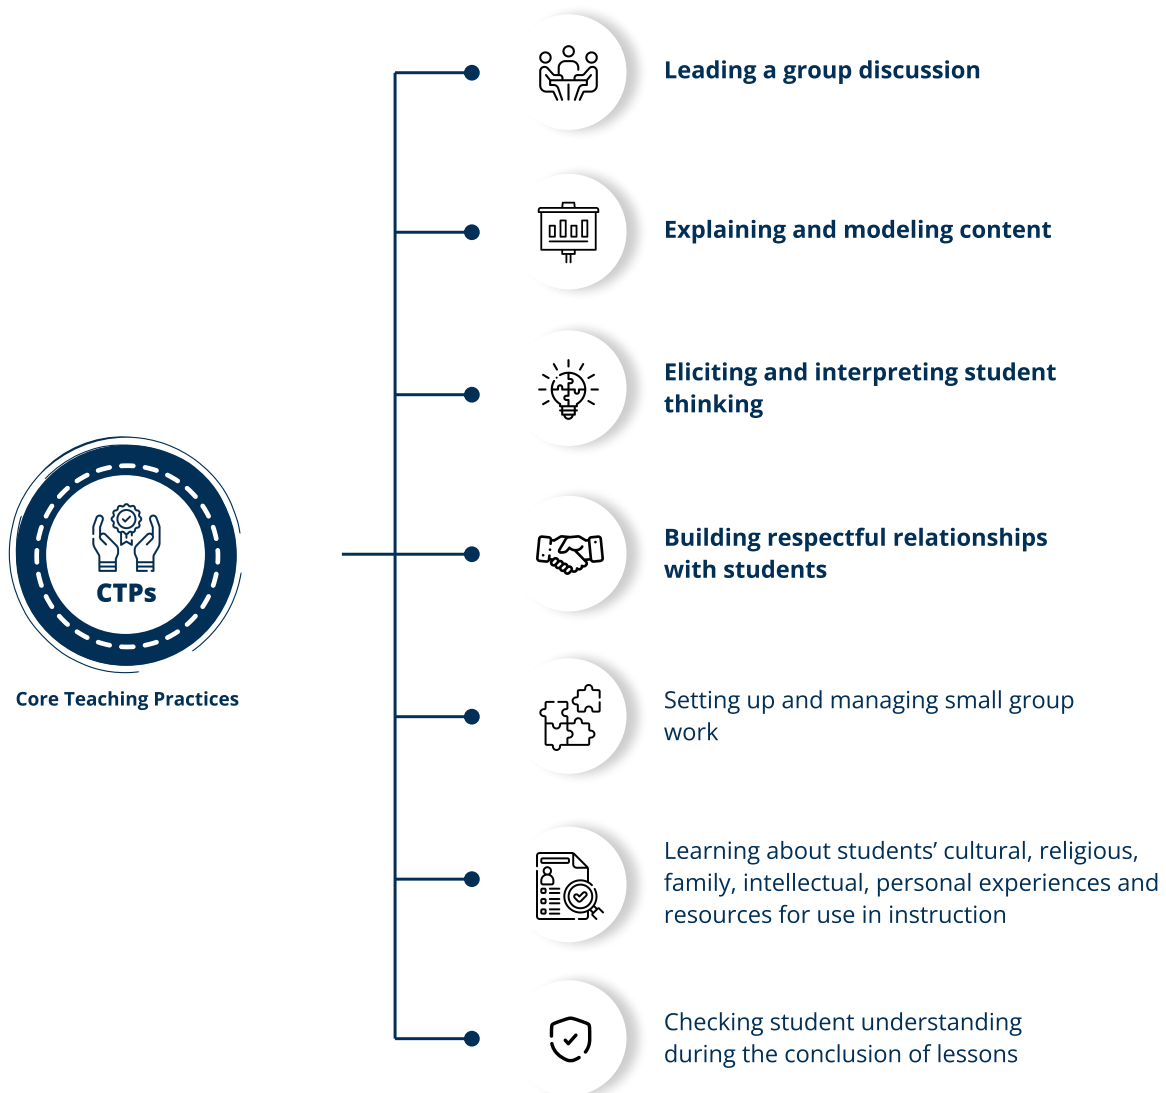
CTPs

Core Teaching Practices

Leading a group discussion

Explaining and modeling content

Eliciting and interpreting student thinking

Building respectful relationships with students

Setting up and managing small group work

Learning about students' cultural, religious, family, intellectual, personal experiences and resources for use in instruction

Checking student understanding during the conclusion of lessons